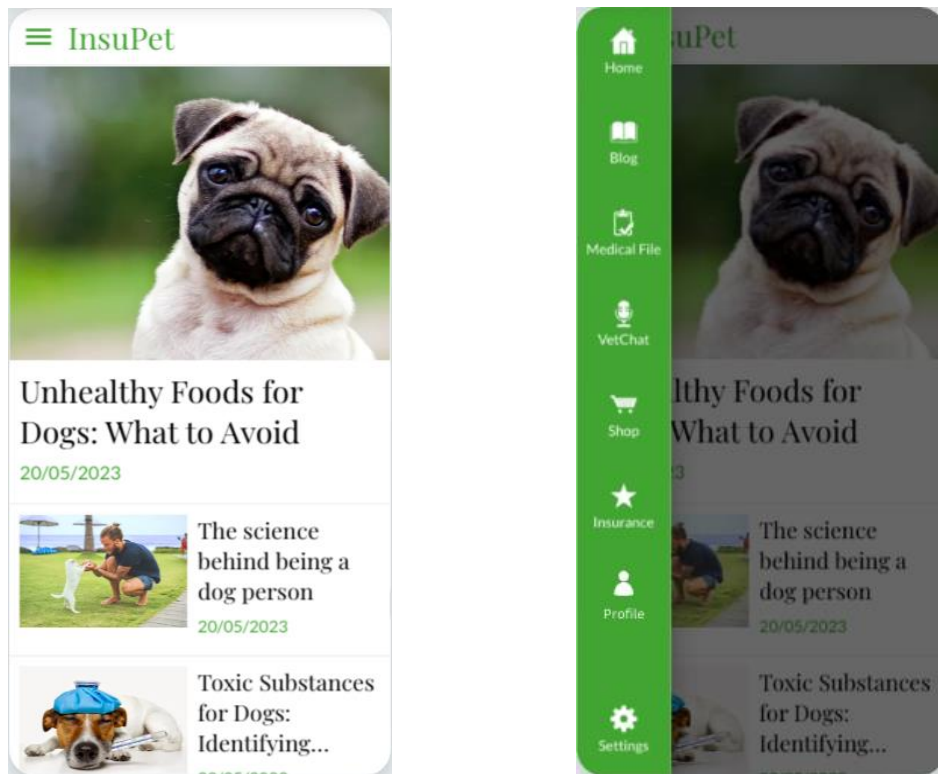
InsuPet

Unhealthy Foods for Dogs: What to Avoid
20/05/2023

The science behind being a dog person
20/05/2023

Toxic Substances for Dogs: Identifying...
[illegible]

Home
Blog
Medical File
VetChat
Shop
Insurance
Profile
Settings

uPet

lthy Foods for What to Avoid
3

The science behind being a dog person
20/05/2023

Toxic Substances for Dogs: Identifying...
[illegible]